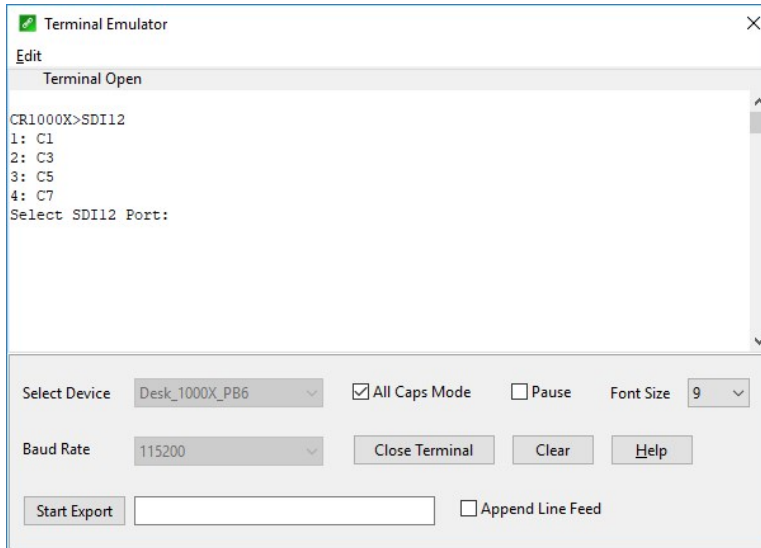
Terminal Emulator

Edit

Terminal Open

CR1000X>SDI12
1: C1
2: C3
3: C5
4: C7
Select SDI12 Port:

Select Device Desk_1000X_PB6 All Caps Mode Pause Font Size 9

Baud Rate 115200 Close Terminal Clear Help

Start Export Append Line Feed